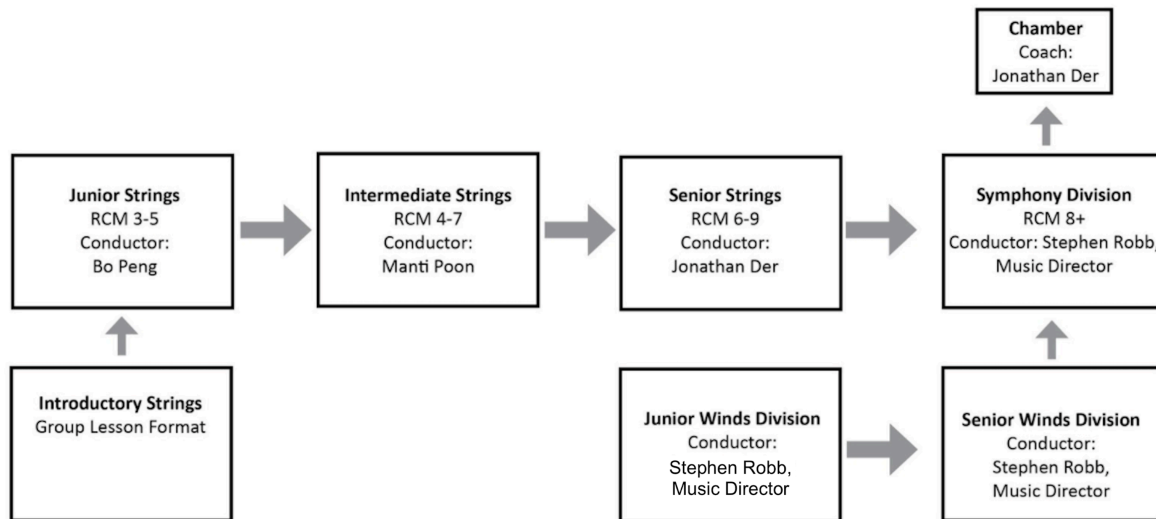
Chamber
Coach:
Jonathan Der

Junior Strings
RCM 3-5
Conductor:
Bo Peng

Intermediate Strings
RCM 4-7
Conductor:
Manti Poon

Senior Strings
RCM 6-9
Conductor:
Jonathan Der

Symphony Division
RCM 8+
Conductor: Stephen Robb,
Music Director

Introductory Strings
Group Lesson Format

Junior Winds Division
Conductor:
Stephen Robb,
Music Director

Senior Winds Division
Conductor:
Stephen Robb,
Music Director